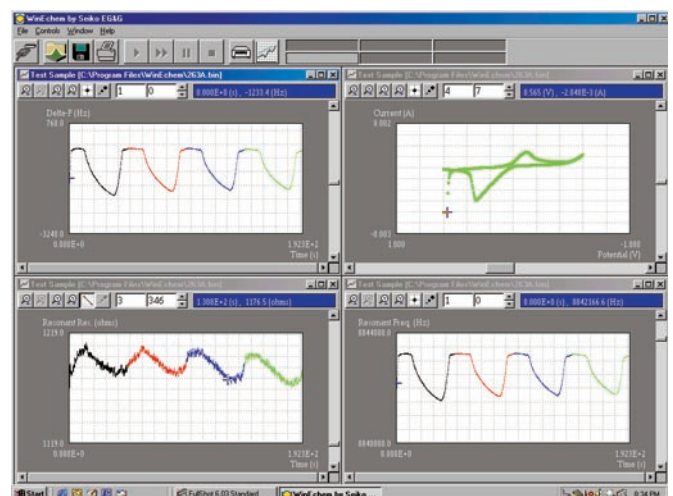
WinEchem by Seiko EG&G

File Controls Window Help

Test Sample [C:\Program Files\WinEchem\263A.bin]

1 0 0.000E+0 (s) , -1233.4 (Hz)

Delta-F (Hz)

760.0

-3240.0

0.000E+0

1.923E+2

Time (s)

Test Sample [C:\Program Files\WinEchem\263A.bin]

4 7 0.565 (V) , -2.049E-3 (A)

Current (A)

0.002

-0.003

1.000

-1.000

Potential (V)

Test Sample [C:\Program Files\WinEchem\263A.bin]

3 346 1.308E+2 (s) , 1176.5 (ohms)

Resonant Res. (ohms)

1219.0

1119.0

0.000E+0

1.923E+2

Time (s)

Test Sample [C:\Program Files\WinEchem\263A.bin]

1 0 0.000E+0 (s) , 8842166.6 (Hz)

Resonant Freq. (Hz)

8844000.0

8840000.0

0.000E+0

1.923E+2

Time (s)

Start FullShot 6.03 Standard WinEchem by Seiko 8:34 PM